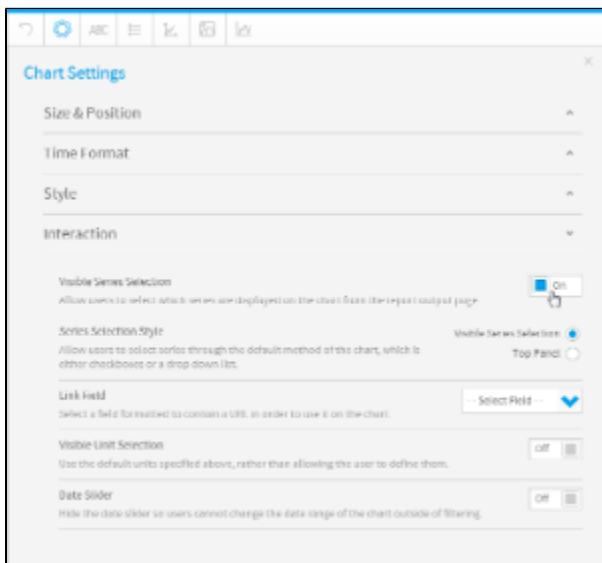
ABC

Chart Settings

Size & Position

Time Format

Style

Interaction

Visible Series Selection
Allow users to select which series are displayed on the chart from the report output page

On

Series Selection Style
Allow users to select series through the default method of the chart, which is either checkboxes or a drop down list.

Visible Series Selection

Top Panel

Link Field
Select a field formatted to contain a URL in order to use it on the chart.

-- Select Field --

Visible Unit Selection
Use the default units specified above, rather than allowing the user to define them.

Off

Date Slider
Hide the date slider so users cannot change the date range of the chart outside of filtering.

Off